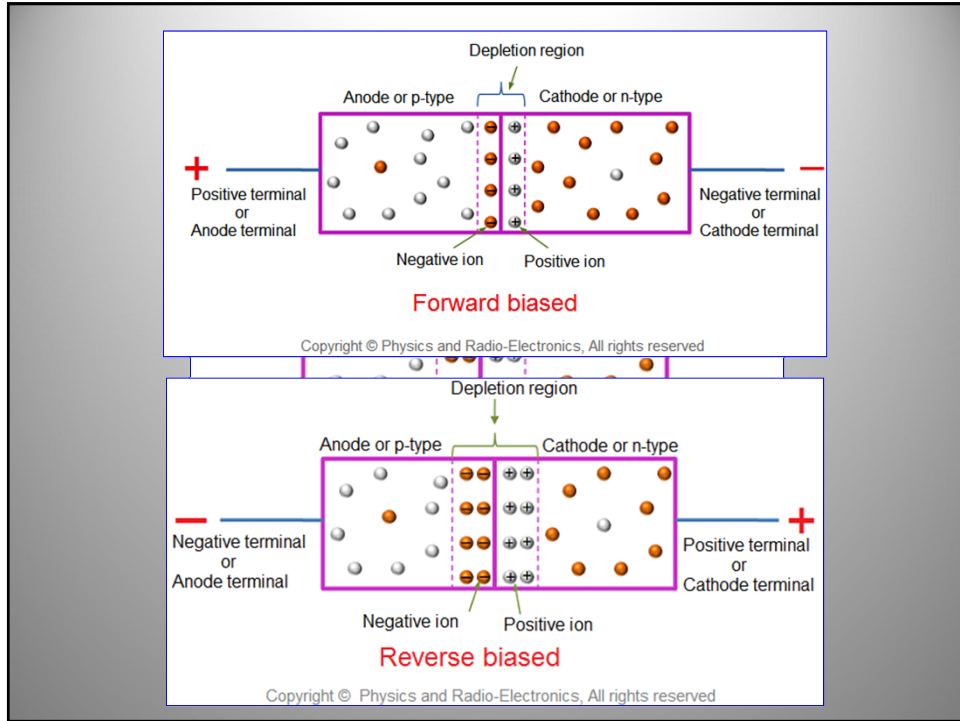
Depletion region

Anode or p-type

Cathode or n-type

+

Positive terminal
or
Anode terminal

−

Negative terminal
or
Cathode terminal

Negative ion

Positive ion

Forward biased

Copyright © Physics and Radio-Electronics, All rights reserved

Depletion region

Anode or p-type

Cathode or n-type

−

Negative terminal
or
Anode terminal

+

Positive terminal
or
Cathode terminal

Negative ion

Positive ion

Reverse biased

Copyright © Physics and Radio-Electronics, All rights reserved